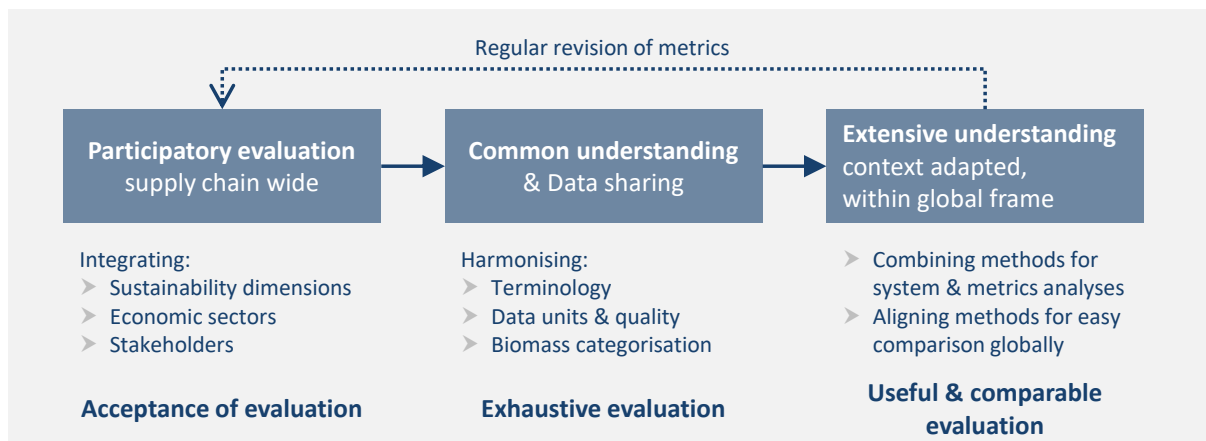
Regular revision of metrics

**Participatory evaluation** supply chain wide

**Common understanding** & Data sharing

**Extensive understanding** context adapted, within global frame

Integrating:
➤ Sustainability dimensions
➤ Economic sectors
➤ Stakeholders

Harmonising:
➤ Terminology
➤ Data units & quality
➤ Biomass categorisation

➤ Combining methods for system & metrics analyses
➤ Aligning methods for easy comparison globally

**Acceptance of evaluation**

**Exhaustive evaluation**

**Useful & comparable evaluation**